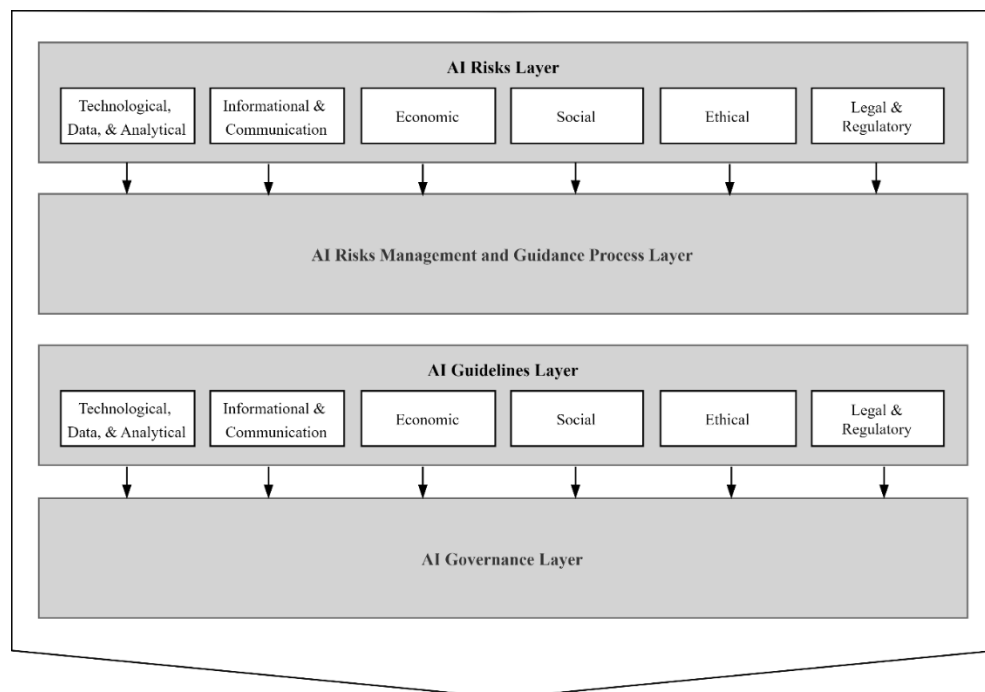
AI Risks Layer

Technological, Data, & Analytical

Informational & Communication

Economic

Social

Ethical

Legal & Regulatory

AI Risks Management and Guidance Process Layer

AI Guidelines Layer

Technological, Data, & Analytical

Informational & Communication

Economic

Social

Ethical

Legal & Regulatory

AI Governance Layer